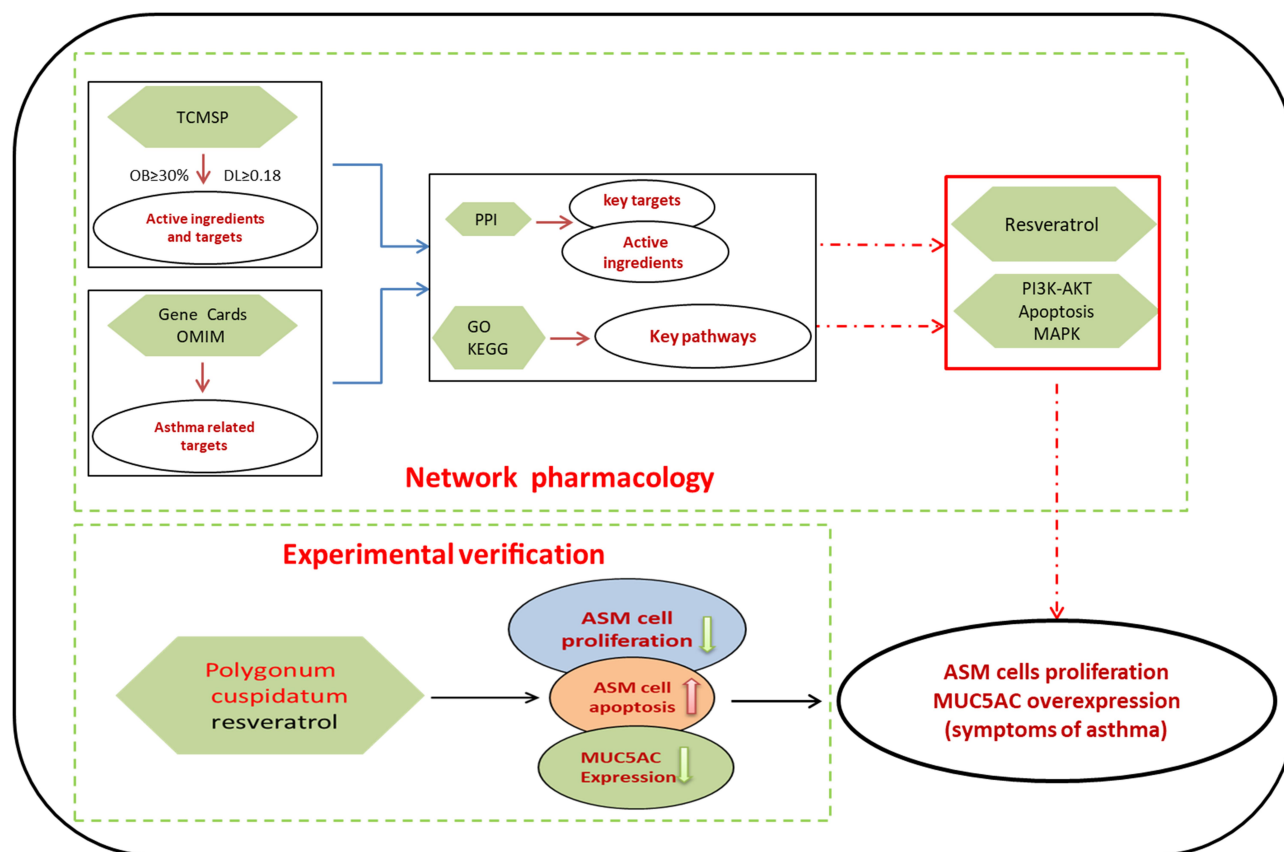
TCMSP

OB≥30% DL≥0.18

Active ingredients and targets

Gene Cards OMIM

Asthma related targets

PPI

key targets

Active ingredients

GO KEGG

Key pathways

Resveratrol

PI3K-AKT Apoptosis MAPK

Network pharmacology

Experimental verification

Polygonum cuspidatum resveratrol

ASM cell proliferation

ASM cell apoptosis

MUC5AC Expression

ASM cells proliferation MUC5AC overexpression (symptoms of asthma)